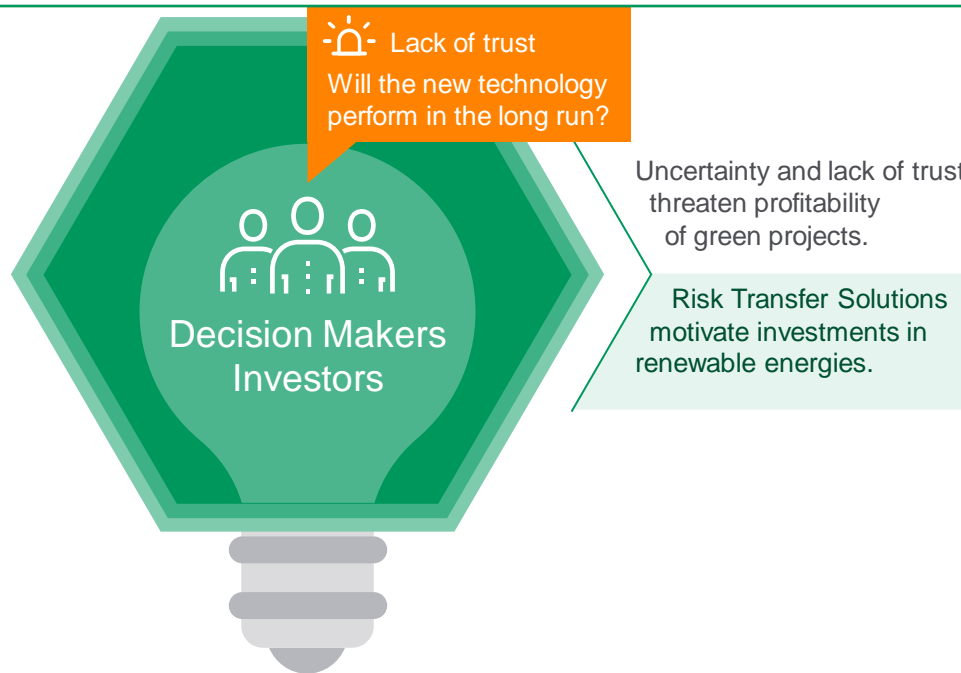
Lack of trust
Will the new technology perform in the long run?

Decision Makers
Investors

Uncertainty and lack of trust threaten profitability of green projects.

Risk Transfer Solutions motivate investments in renewable energies.